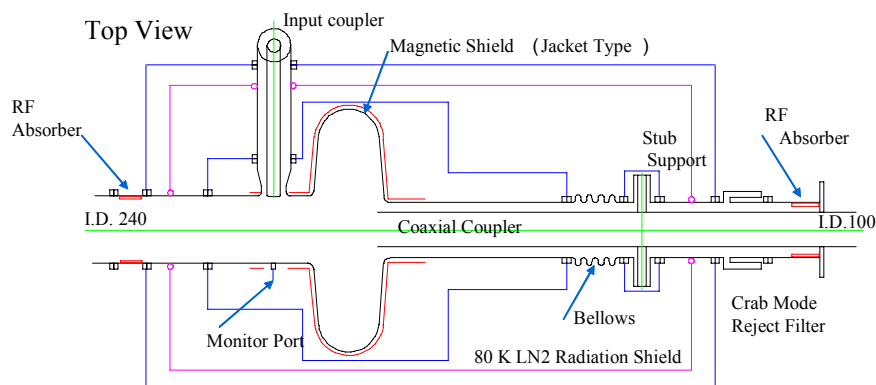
Top View

Input coupler

Magnetic Shield (Jacket Type )

RF Absorber

Stub Support

RF Absorber

I.D. 240

Coaxial Coupler

I.D.100

Monitor Port

Bellows

Crab Mode Reject Filter

80 K LN2 Radiation Shield